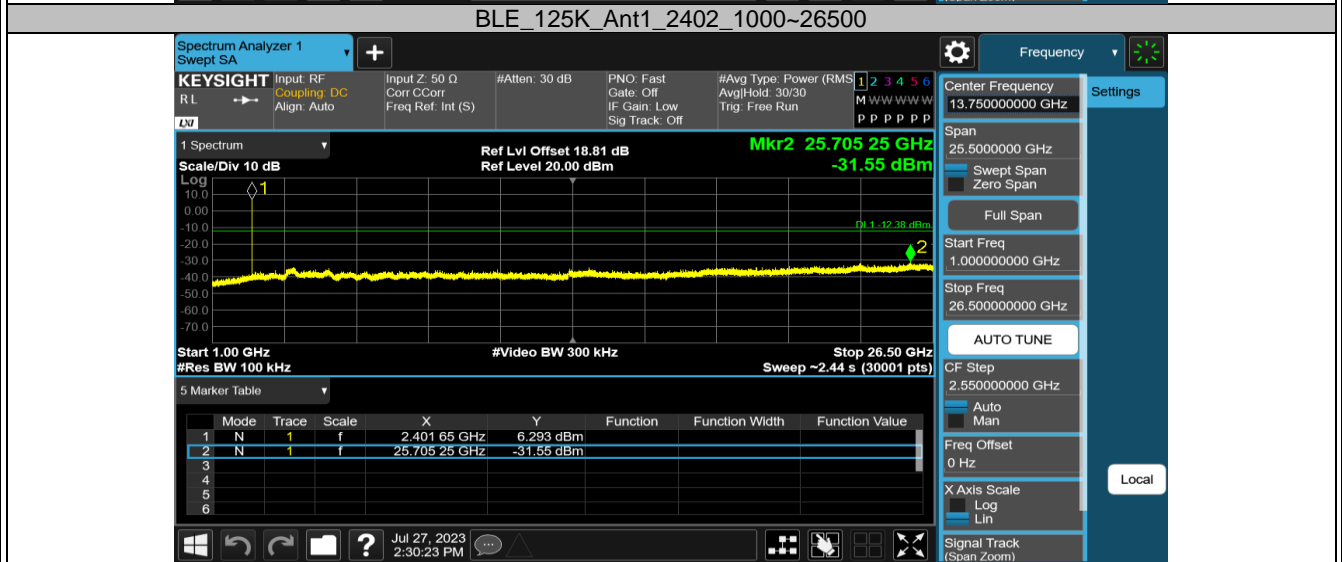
BLE_125K_Ant1_2402_1000~26500

Spectrum Analyzer 1
Swept SA

Frequency

KEYSIGHT Input: RF
Coupling: DC
Align: Auto
RL

Input Z: 50 Ω
Corr CCorr
Freq Ref: Int (S)

#Atten: 30 dB

PNO: Fast
Gate: Off
IF Gain: Low
Sig Track: Off

#Avg Type: Power (RMS)
Avg|Hold: 30/30
Trig: Free Run

1 2 3 4 5 6
M WWWWW
P P P P P P

LXI

1 Spectrum

Scale/Div 10 dB

Ref Lvl Offset 18.81 dB
Ref Level 20.00 dBm

Mkr2 25.705 25 GHz
-31.55 dBm

Log
10.0
0.00
-10.0
-20.0
-30.0
-40.0
-50.0
-60.0
-70.0

1
2
DL1 -12.38 dBm

Start 1.00 GHz
#Res BW 100 kHz
#Video BW 300 kHz
Stop 26.50 GHz
Sweep ~2.44 s (30001 pts)

5 Marker Table

| | Mode | Trace | Scale | X | Y | Function | Function Width | Function Value |
|---|---|---|---|---|---|---|---|---|
| 1 | N | 1 | f | 2.401 65 GHz | 6.293 dBm | | | |
| 2 | N | 1 | f | 25.705 25 GHz | -31.55 dBm | | | |
| 3 | | | | | | | | |
| 4 | | | | | | | | |
| 5 | | | | | | | | |
| 6 | | | | | | | | |

Jul 27, 2023
2:30:23 PM

Center Frequency
13.750000000 GHz

Settings

Span
25.5000000 GHz
Swept Span
Zero Span

Full Span

Start Freq
1.000000000 GHz

Stop Freq
26.500000000 GHz

AUTO TUNE

CF Step
2.550000000 GHz
Auto
Man

Freq Offset
0 Hz

Local

X Axis Scale
Log
Lin

Signal Track
(Span Zoom)